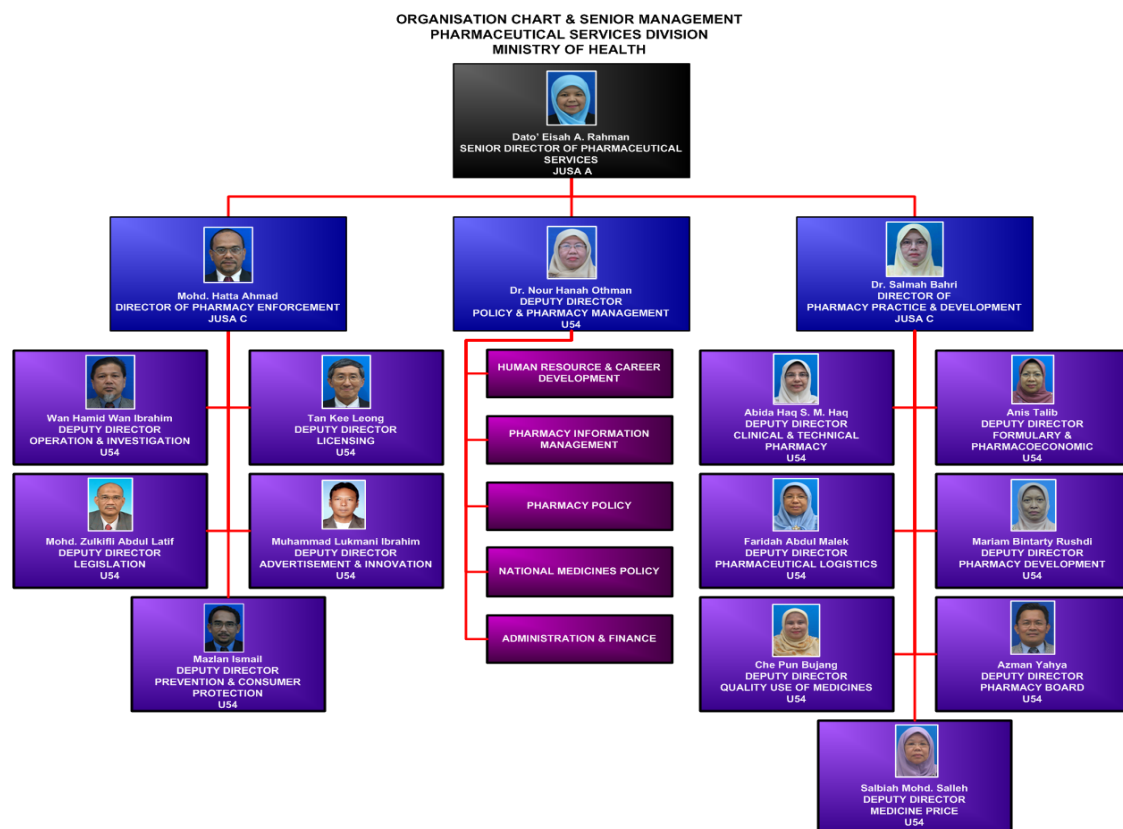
ORGANISATION CHART & SENIOR MANAGEMENT
PHARMACEUTICAL SERVICES DIVISION
MINISTRY OF HEALTH

Dato' Eisah A. Rahman
SENIOR DIRECTOR OF PHARMACEUTICAL SERVICES
JUSA A

Mohd. Hatta Ahmad
DIRECTOR OF PHARMACY ENFORCEMENT
JUSA C

Dr. Nour Hanah Othman
DEPUTY DIRECTOR
POLICY & PHARMACY MANAGEMENT
U54

Dr. Salmah Bahri
DIRECTOR OF
PHARMACY PRACTICE & DEVELOPMENT
JUSA C

Wan Hamid Wan Ibrahim
DEPUTY DIRECTOR
OPERATION & INVESTIGATION
U54

Tan Kee Leong
DEPUTY DIRECTOR
LICENSING
U54

Mohd. Zulkifli Abdul Latif
DEPUTY DIRECTOR
LEGISLATION
U54

Muhammad Lukmani Ibrahim
DEPUTY DIRECTOR
ADVERTISEMENT & INNOVATION
U54

Mazlan Ismail
DEPUTY DIRECTOR
PREVENTION & CONSUMER PROTECTION
U54

HUMAN RESOURCE & CAREER DEVELOPMENT

PHARMACY INFORMATION MANAGEMENT

PHARMACY POLICY

NATIONAL MEDICINES POLICY

ADMINISTRATION & FINANCE

Abida Haq S. M. Haq
DEPUTY DIRECTOR
CLINICAL & TECHNICAL PHARMACY
U54

Anis Talib
DEPUTY DIRECTOR
FORMULARY & PHARMACOECONOMIC
U54

Faridah Abdul Malek
DEPUTY DIRECTOR
PHARMACEUTICAL LOGISTICS
U54

Mariam Bintarty Rushdi
DEPUTY DIRECTOR
PHARMACY DEVELOPMENT
U54

Che Pun Bujang
DEPUTY DIRECTOR
QUALITY USE OF MEDICINES
U54

Azman Yahya
DEPUTY DIRECTOR
PHARMACY BOARD
U54

Salbiah Mohd. Salleh
DEPUTY DIRECTOR
MEDICINE PRICE
U54